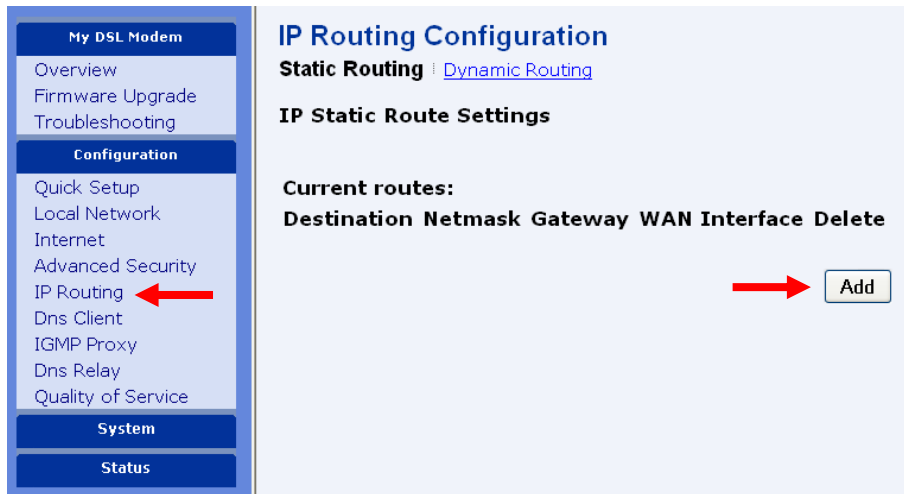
My DSL Modem
Overview
Firmware Upgrade
Troubleshooting
Configuration
Quick Setup
Local Network
Internet
Advanced Security
IP Routing
Dns Client
IGMP Proxy
Dns Relay
Quality of Service
System
Status

IP Routing Configuration
Static Routing | Dynamic Routing

IP Static Route Settings

Current routes:

| Destination | Netmask | Gateway | WAN Interface | Delete |
|---|---|---|---|---|

Add